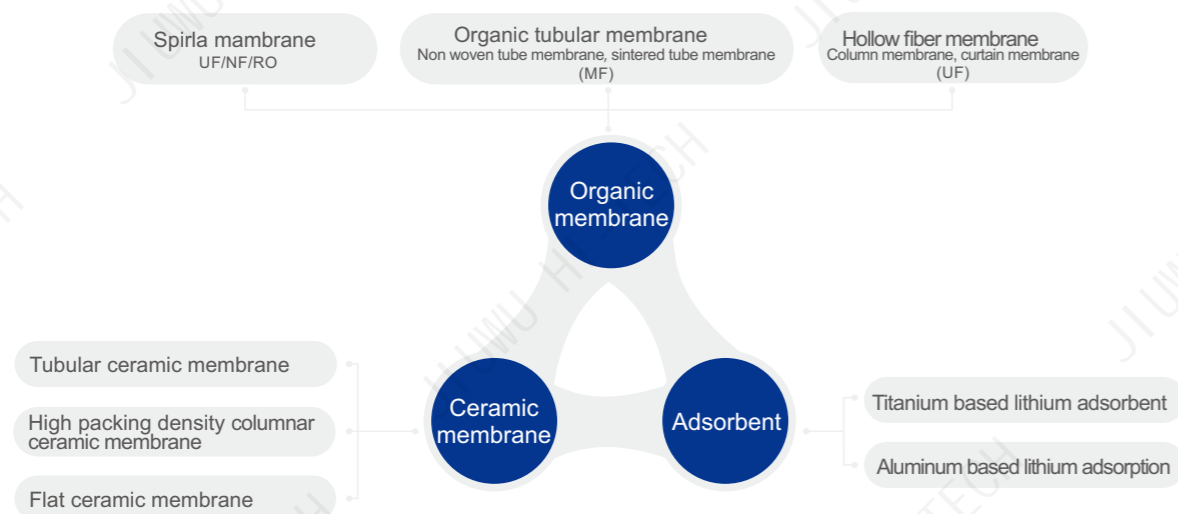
Spirla mambrane
UF/NF/RO

Organic tubular membrane
Non woven tube membrane, sintered tube membrane
(MF)

Hollow fiber membrane
Column membrane, curtain membrane
(UF)

Organic membrane

Ceramic membrane

Adsorbent

Tubular ceramic membrane

High packing density columnar ceramic membrane

Flat ceramic membrane

Titanium based lithium adsorbent

Aluminum based lithium adsorption